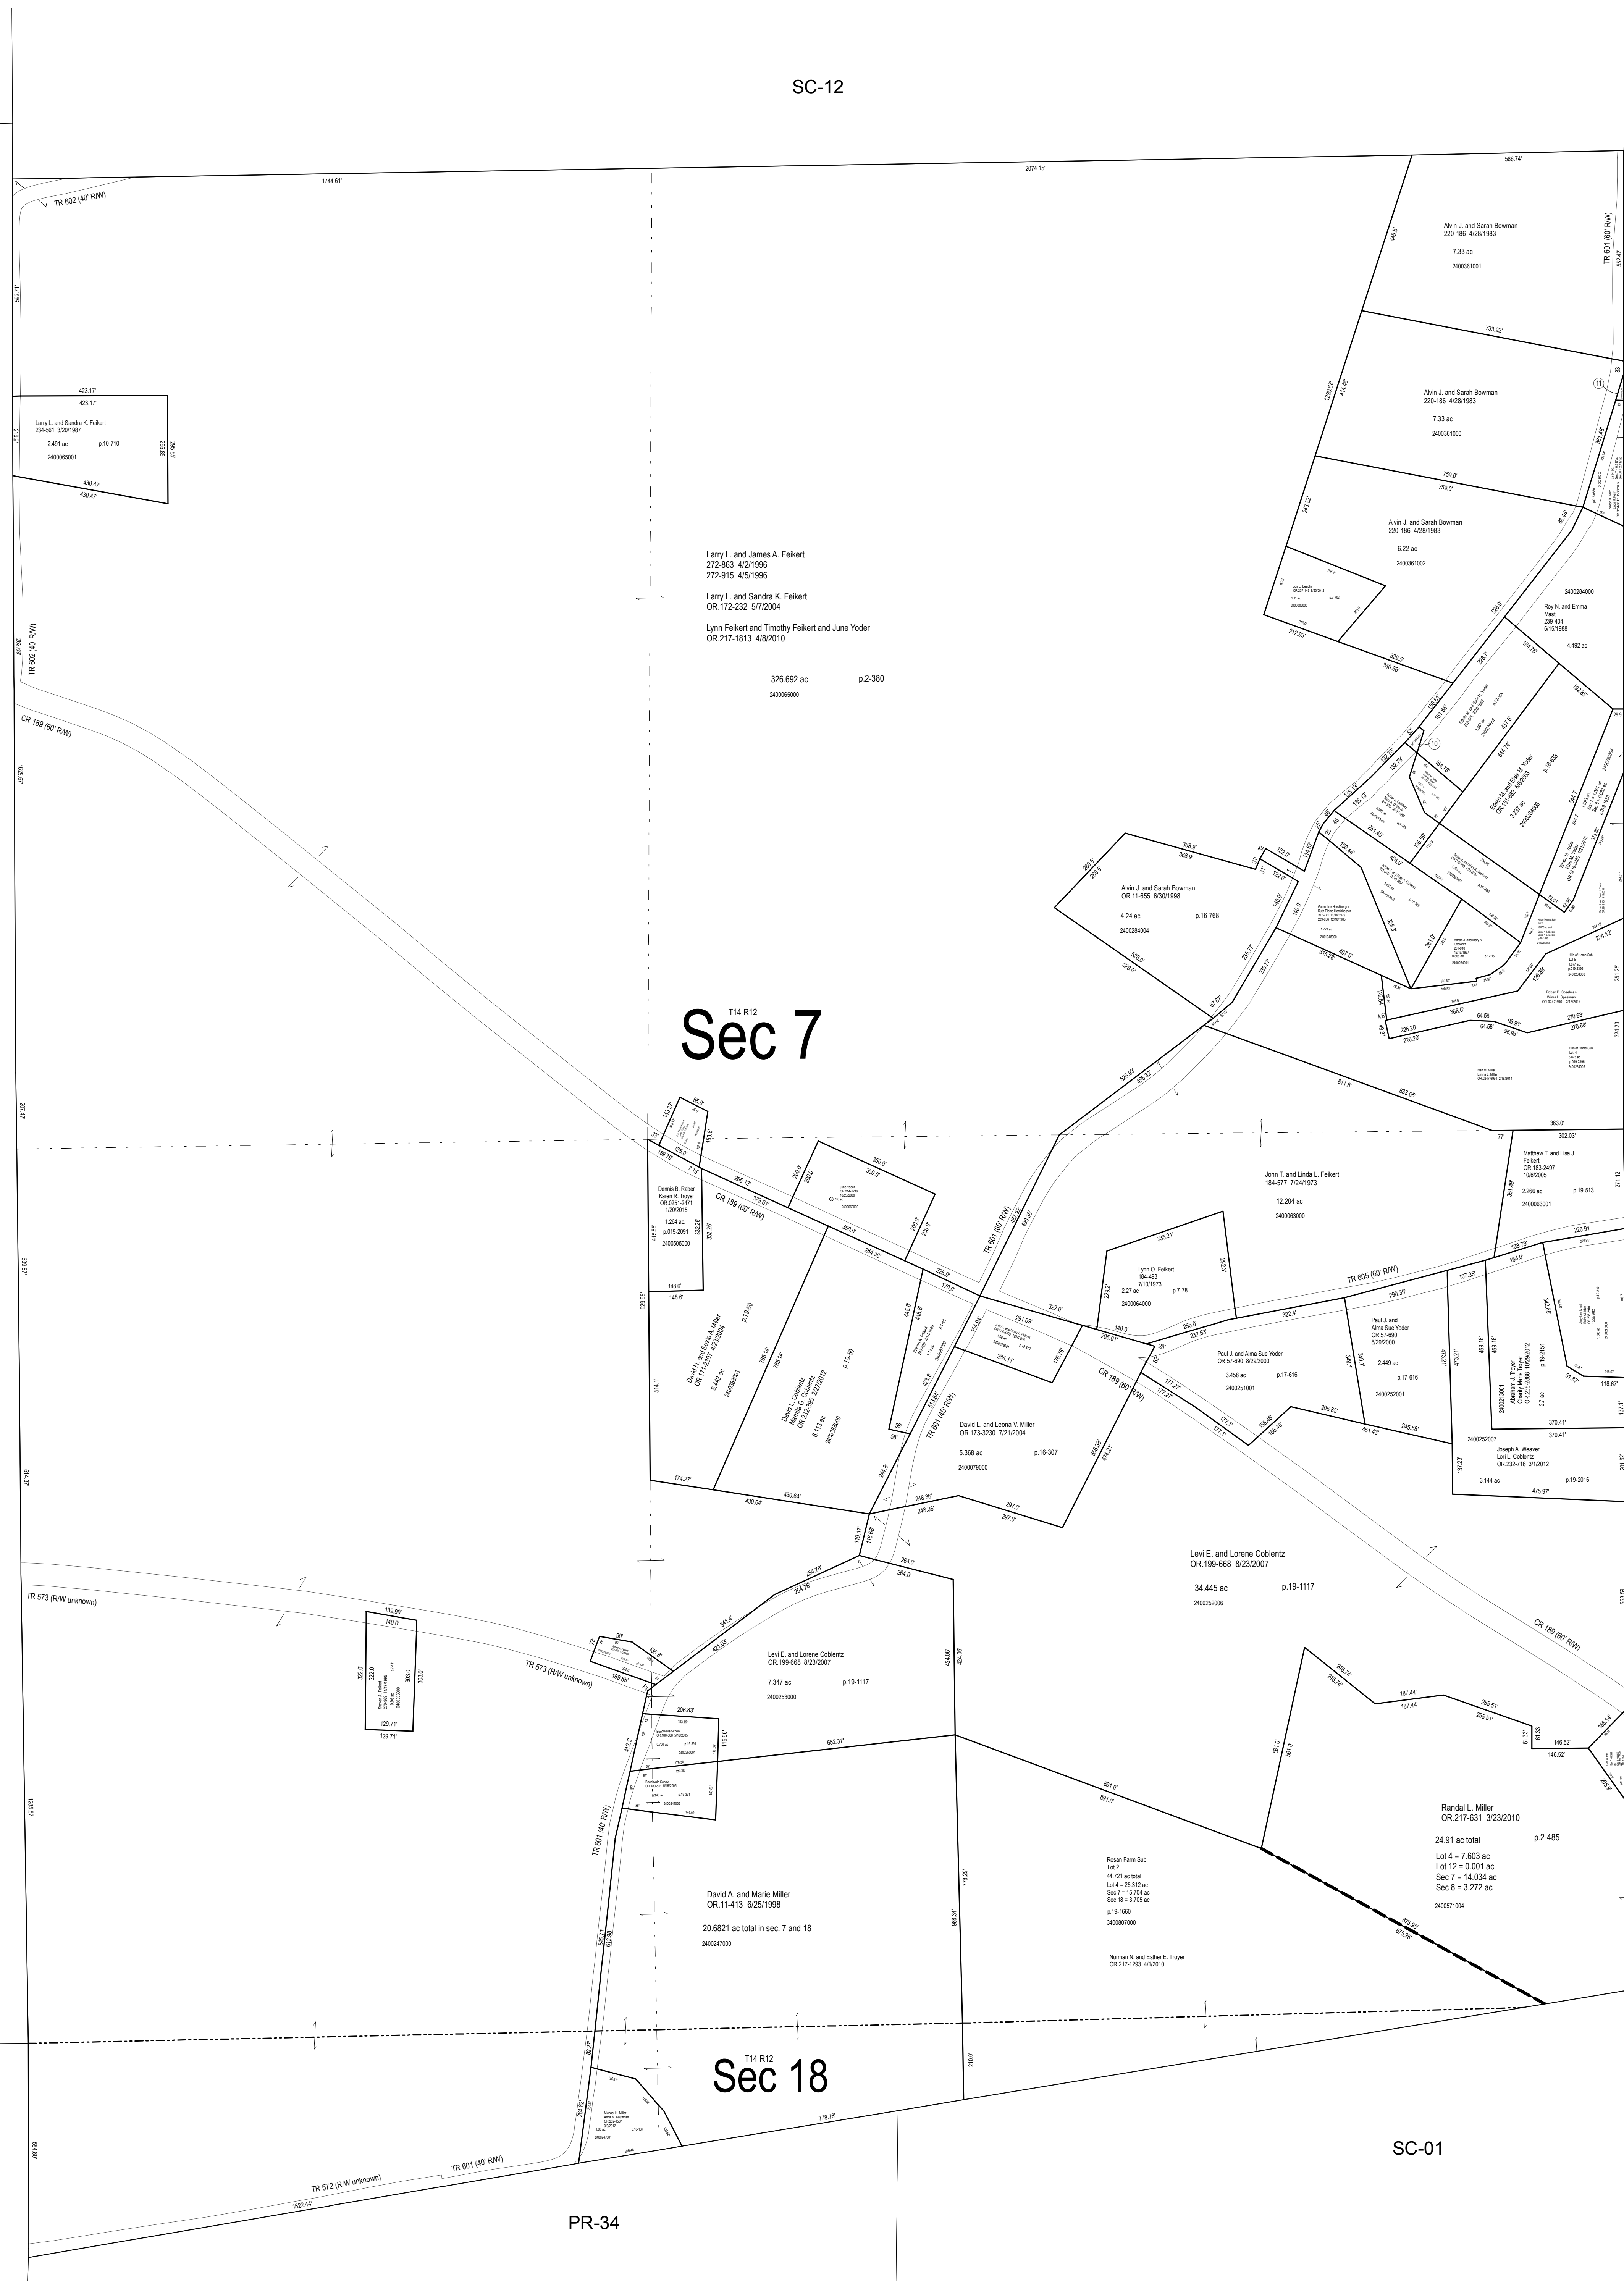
SC-12

1744.61'
2074.15'
586.74'

TR 602 (40' R/W)

592.71'

Alvin J. and Sarah Bowman
220-186 4/28/1983

7.33 ac

2400361001

TR 601 (60' R/W)

552.42'

446.5'

733.92'

423.17'
423.17'

Larry L. and Sandra K. Feikert
234-561 3/20/1987

2.491 ac p.10-710

2400065001

256.85'
256.85'

430.41'
430.47'

Alvin J. and Sarah Bowman
220-186 4/28/1983

7.33 ac

2400361000

1295.68'
414.46'

759.0'
759.0'

Alvin J. and Sarah Bowman
220-186 4/28/1983

6.22 ac

2400361002

243.52'

Larry L. and James A. Feikert
272-863 4/2/1996
272-915 4/5/1996

Larry L. and Sandra K. Feikert
OR.172-232 5/7/2004

Lynn Feikert and Timothy Feikert and June Yoder
OR.217-1813 4/8/2010

326.692 ac p.2-380

2400065000

2400284000

Roy N. and Emma
Mast
239-404
6/15/1988

4.492 ac

TR 602 (40' R/W)

CR 189 (60' R/W)

212.93'
320.5'
340.66'

Edwin M. and Elsie M. Yoder
OR.151-662 8/9/2003

3.237 ac p.16-608

2400284008

368.9'
368.9'

Alvin J. and Sarah Bowman
OR.11-655 6/30/1998

4.24 ac p.16-768

2400284004

280.5'
280.5'

528.0'
528.0'

234.12'

T14 R12
Sec 7

Robert D. Speelman
Wilma L. Speelman

226.20'
226.20'
64.58'
64.58'
96.93'
96.93'
270.68'
270.68'

811.8'
833.69'

526.93'
496.32'

363.0'
302.03'
77'

Matthew T. and Lisa J.
Feikert
OR.183-2497
10/6/2005

2.266 ac p.19-513

2400063001

271.12'

John T. and Linda L. Feikert
184-577 7/24/1973

12.204 ac

2400063000

Dennis B. Raber
Karen R. Troyer
OR.0251-2471
1/20/2015

1.264 ac
p.019-2091

2400505000

415.85'
332.26'
148.6'
148.6'

CR 189 (60' R/W)

269.12'
275.61'

350.0'
350.0'

June Yoder

TR 601 (60' R/W)

335.21'

Lynn O. Feikert
184-493
7/10/1973

2.27 ac p.7-78

2400064000

TR 605 (60' R/W)

226.91'
138.79'
164.0'

290.39'
322.4'
255.0'
232.63'

Paul J. and
Alma Sue Yoder
OR.57-690
8/29/2000

2.449 ac

2400252001

Paul J. and Alma Sue Yoder
OR.57-690 8/29/2000

3.458 ac p.17-616

2400251001

107.35'

Nathaniel J. Troyer
Charity Marie Troyer
OR.238-2868 10/29/2012

2.7 ac p.19-2151

2400213001

370.41'
370.41'

118.67'

David N. and Susie A. Miller
OR.171-2307 4/23/2004

5.442 ac p.19-50

2400388003

David L. Coblentz
Mary G. Coblentz
OR.232-85 2/27/2012

6.113 ac p.19-50

2400388000

785.14'
785.14'

925.95'
514.1'

CR 189 (60' R/W)

TR 601 (40' R/W)

David L. and Leona V. Miller
OR.173-3230 7/21/2004

5.368 ac p.16-307

2400079000

2400252007

Joseph A. Weaver
Lori L. Coblentz
OR.232-716 3/1/2012

3.144 ac p.19-2016

475.97'

174.27'
430.64'

248.36'
248.36'
297.0'
297.0'

Levi E. and Lorene Coblentz
OR.199-668 8/23/2007

34.445 ac p.19-1117

2400252006

CR 189 (60' R/W)

TR 573 (R/W unknown)

139.99'
140.0'

322.0'
322.0'
303.0'
303.0'

129.71'
129.71'

TR 573 (R/W unknown)

264.0'
264.0'

Levi E. and Lorene Coblentz
OR.199-668 8/23/2007

7.347 ac p.19-1117

2400253000

424.06'
424.06'

206.83'

652.37'

187.44'
187.44'
255.51'
255.51'
146.52'
146.52'

Randal L. Miller
OR.217-631 3/23/2010

24.91 ac total p.2-485

Lot 4 = 7.603 ac
Lot 12 = 0.001 ac
Sec 7 = 14.034 ac
Sec 8 = 3.272 ac

2400571004

891.0'
891.0'

561.0'
561.0'

TR 601 (40' R/W)

David A. and Marie Miller
OR.11-413 6/25/1998

20.6821 ac total in sec. 7 and 18

2400247000

778.29'
988.34'

Rosan Farm Sub
Lot 2
44.721 ac total
Lot 4 = 25.312 ac
Sec 7 = 15.704 ac
Sec 18 = 3.705 ac

p.19-1660

3400807000

Norman N. and Esther E. Troyer
OR.217-1293 4/1/2010

675.95'
675.95'

T14 R12
Sec 18

210.0'

778.76'

SC-01

TR 572 (R/W unknown)

TR 601 (40' R/W)

1522.44'

PR-34

1283.7'
514.3'
639.8'
207.4'
1029.67'
964.69'